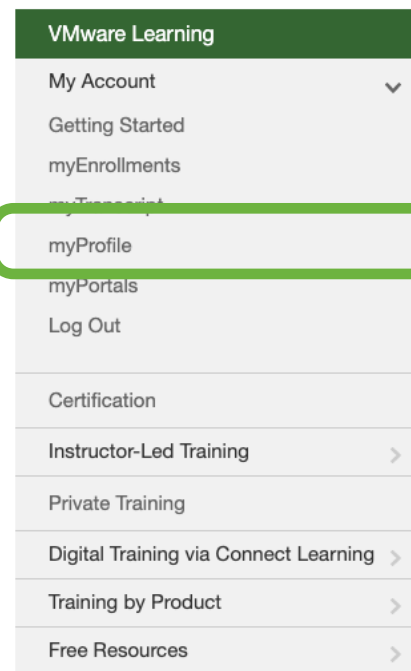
VMware Learning

My Account

Getting Started

myEnrollments

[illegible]

myProfile

myPortals

Log Out

Certification

Instructor-Led Training

Private Training

Digital Training via Connect Learning

Training by Product

Free Resources